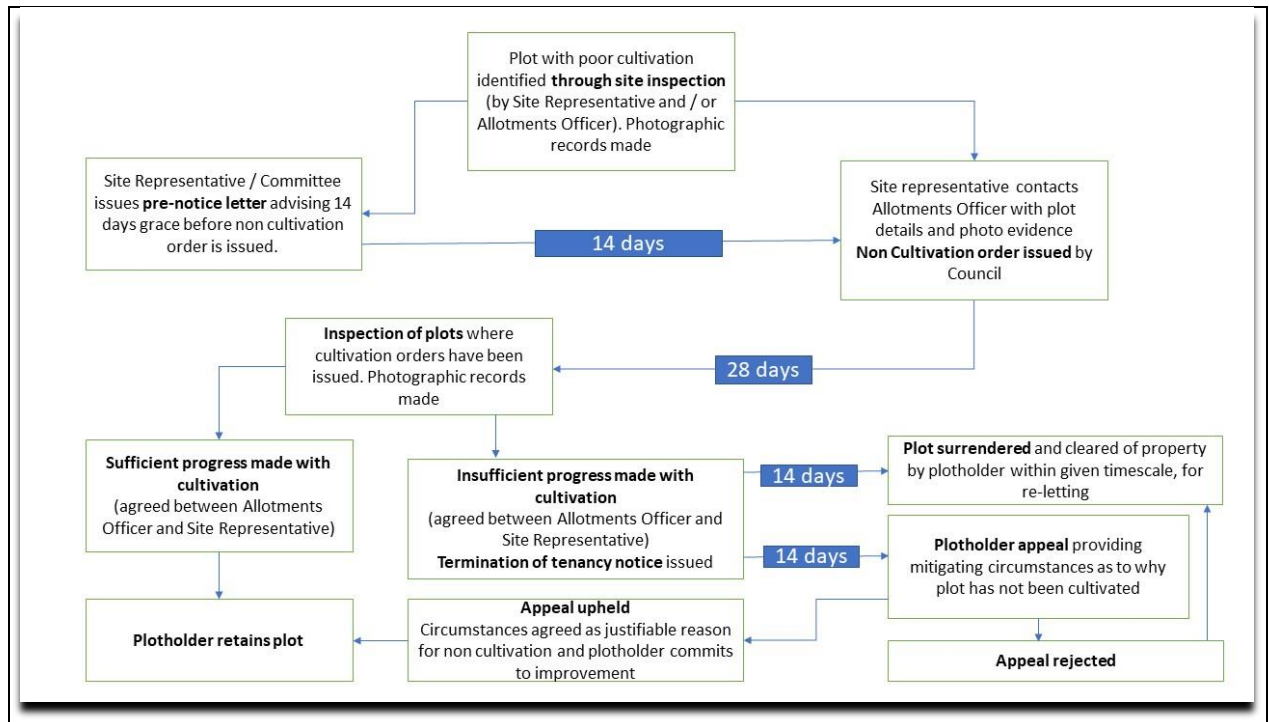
Plot with poor cultivation identified **through site inspection** (by Site Representative and / or Allotments Officer). Photographic records made

Site Representative / Committee issues **pre-notice letter** advising 14 days grace before non cultivation order is issued.

14 days

Site representative contacts Allotments Officer with plot details and photo evidence **Non Cultivation order issued** by Council

**Inspection of plots** where cultivation orders have been issued. Photographic records made

28 days

**Sufficient progress made with cultivation** (agreed between Allotments Officer and Site Representative)

**Insufficient progress made with cultivation** (agreed between Allotments Officer and Site Representative) **Termination of tenancy notice** issued

14 days

**Plot surrendered** and cleared of property by plotholder within given timescale, for re-letting

14 days

**Plotholder appeal** providing mitigating circumstances as to why plot has not been cultivated

**Plotholder retains plot**

**Appeal upheld** Circumstances agreed as justifiable reason for non cultivation and plotholder commits to improvement

**Appeal rejected**